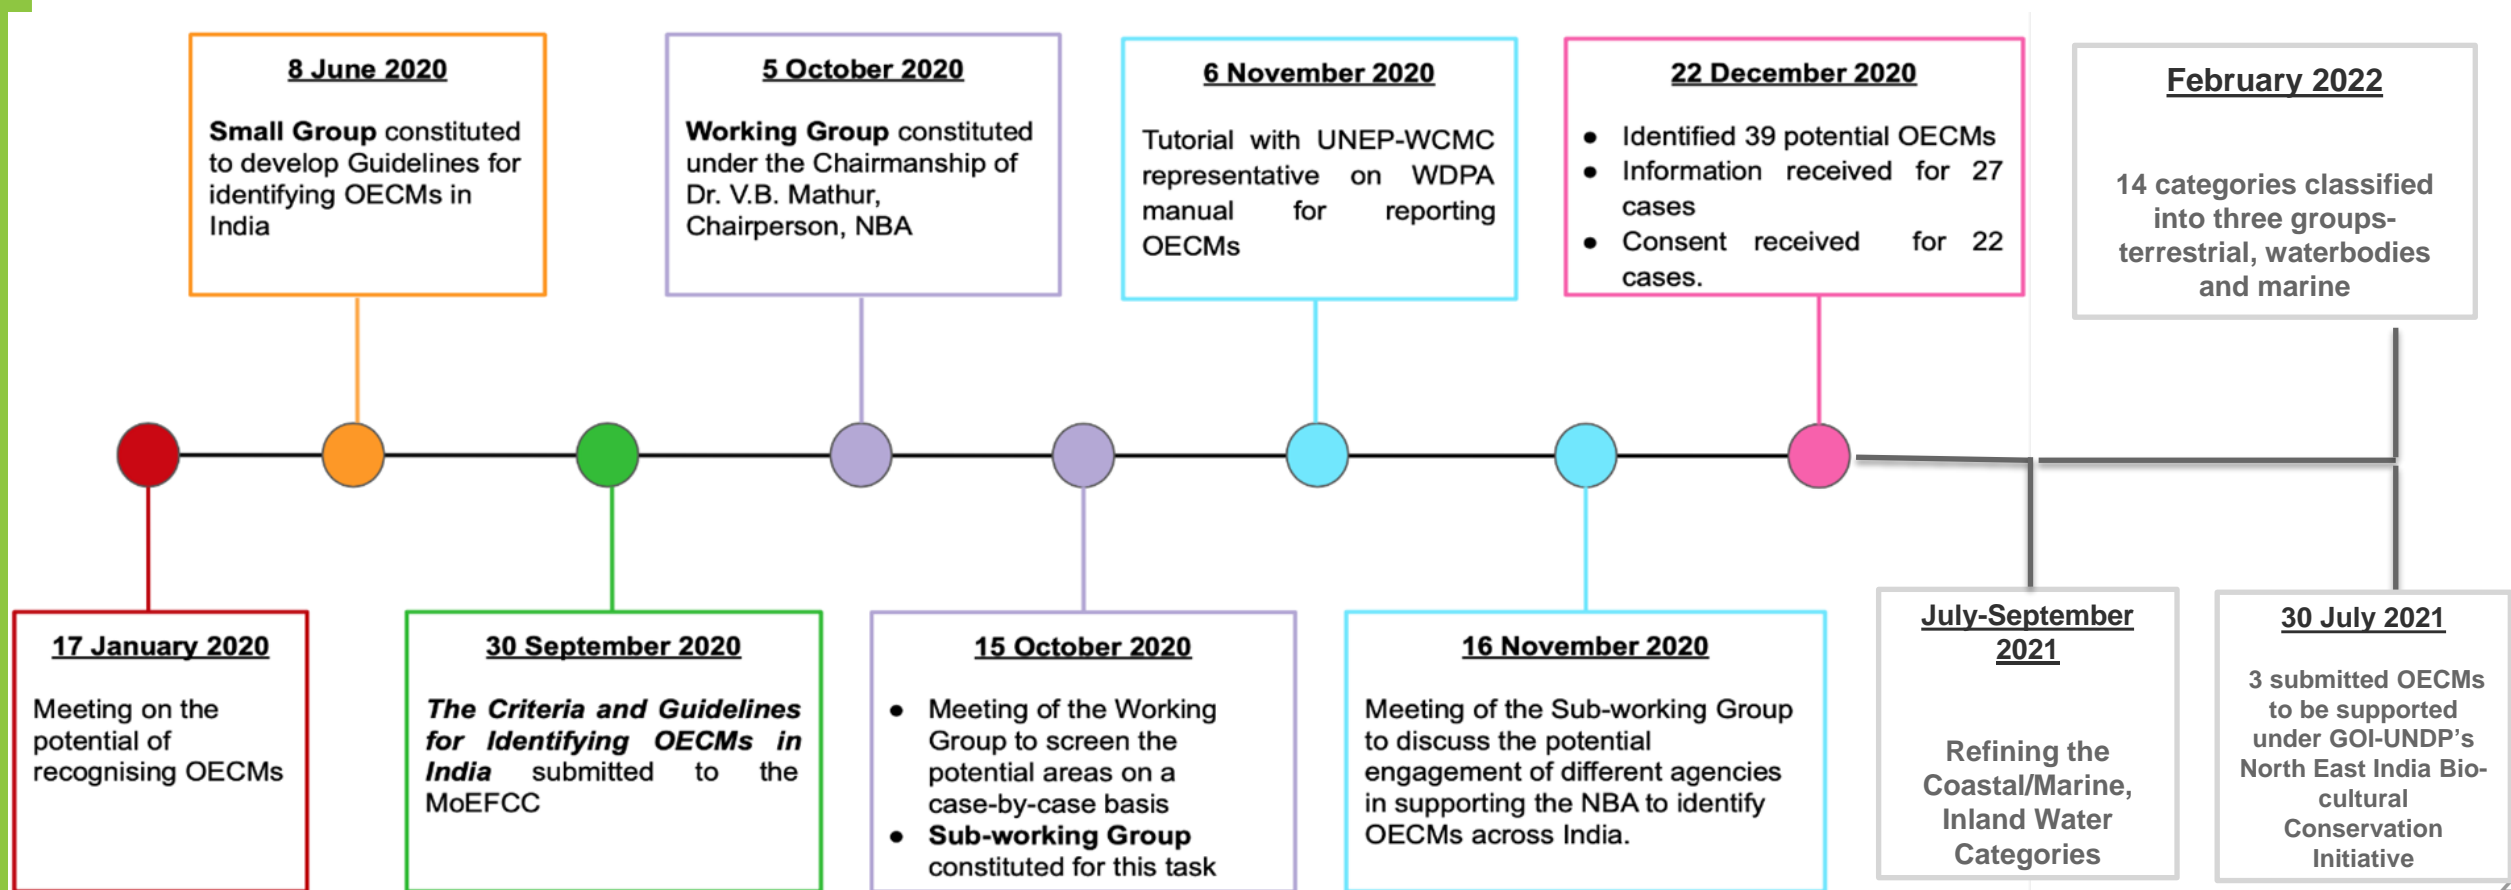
8 June 2020

**Small Group** constituted to develop Guidelines for identifying OECMs in India

5 October 2020

**Working Group** constituted under the Chairmanship of Dr. V.B. Mathur, Chairperson, NBA

6 November 2020

Tutorial with UNEP-WCMC representative on WDPA manual for reporting OECMs

22 December 2020

- Identified 39 potential OECMs
- Information received for 27 cases
- Consent received for 22 cases.

February 2022

14 categories classified into three groups- terrestrial, waterbodies and marine

17 January 2020

Meeting on the potential of recognising OECMs

30 September 2020

*The Criteria and Guidelines for Identifying OECMs in India* submitted to the MoEFCC

15 October 2020

- Meeting of the Working Group to screen the potential areas on a case-by-case basis
- **Sub-working Group** constituted for this task

16 November 2020

Meeting of the Sub-working Group to discuss the potential engagement of different agencies in supporting the NBA to identify OECMs across India.

July-September 2021

Refining the Coastal/Marine, Inland Water Categories

30 July 2021

3 submitted OECMs to be supported under GOI-UNDP's North East India Bio-cultural Conservation Initiative